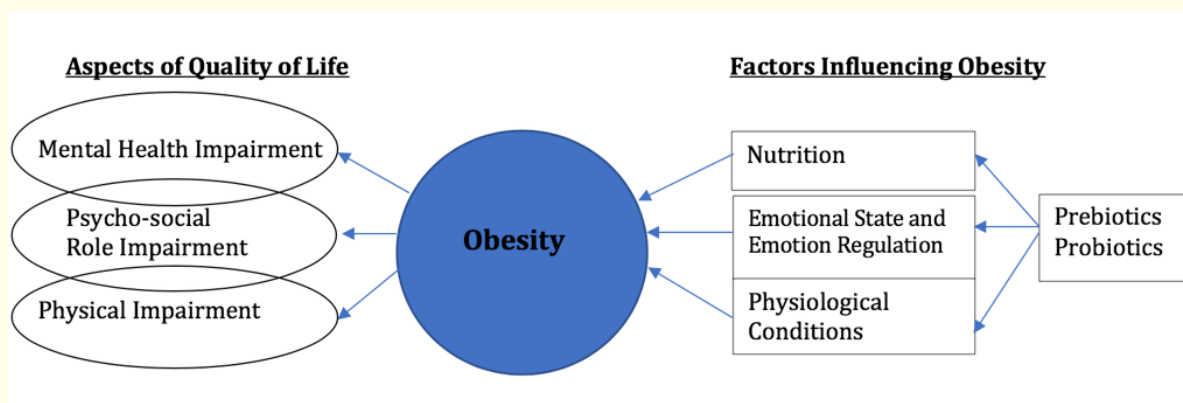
Aspects of Quality of Life

Mental Health Impairment

Psycho-social Role Impairment

Physical Impairment

Obesity

Factors Influencing Obesity

Nutrition

Emotional State and Emotion Regulation

Physiological Conditions

Prebiotics Probiotics